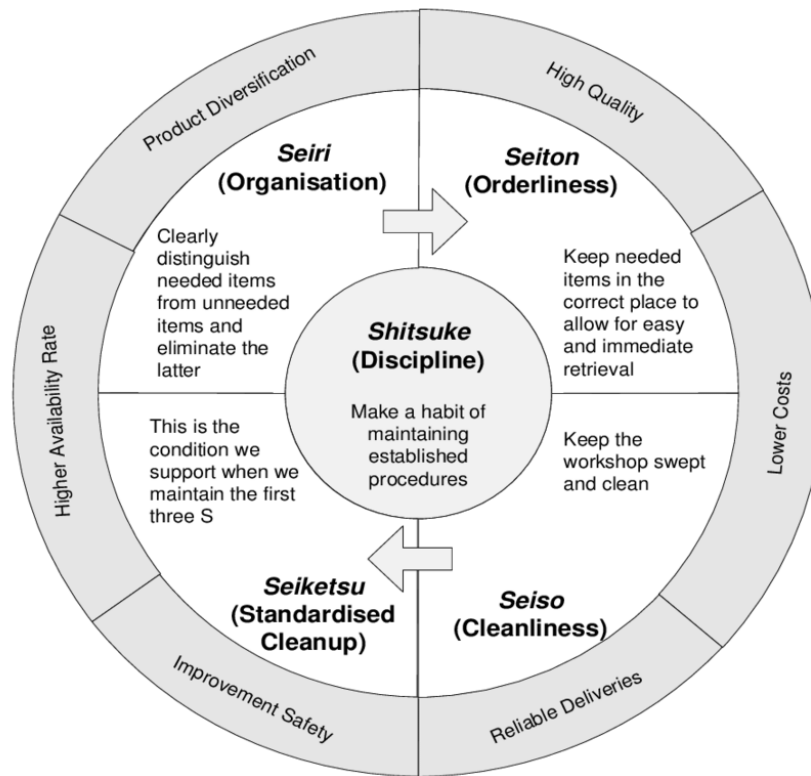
Product Diversification

High Quality

Seiri
(Organisation)

Seiton
(Orderliness)

Clearly distinguish needed items from unneeded items and eliminate the latter

Keep needed items in the correct place to allow for easy and immediate retrieval

Shitsuke
(Discipline)

Make a habit of maintaining established procedures

Higher Availability Rate

Lower Costs

This is the condition we support when we maintain the first three S

Keep the workshop swept and clean

Seiketsu
(Standardised Cleanup)

Seiso
(Cleanliness)

Improvement Safety

Reliable Deliveries